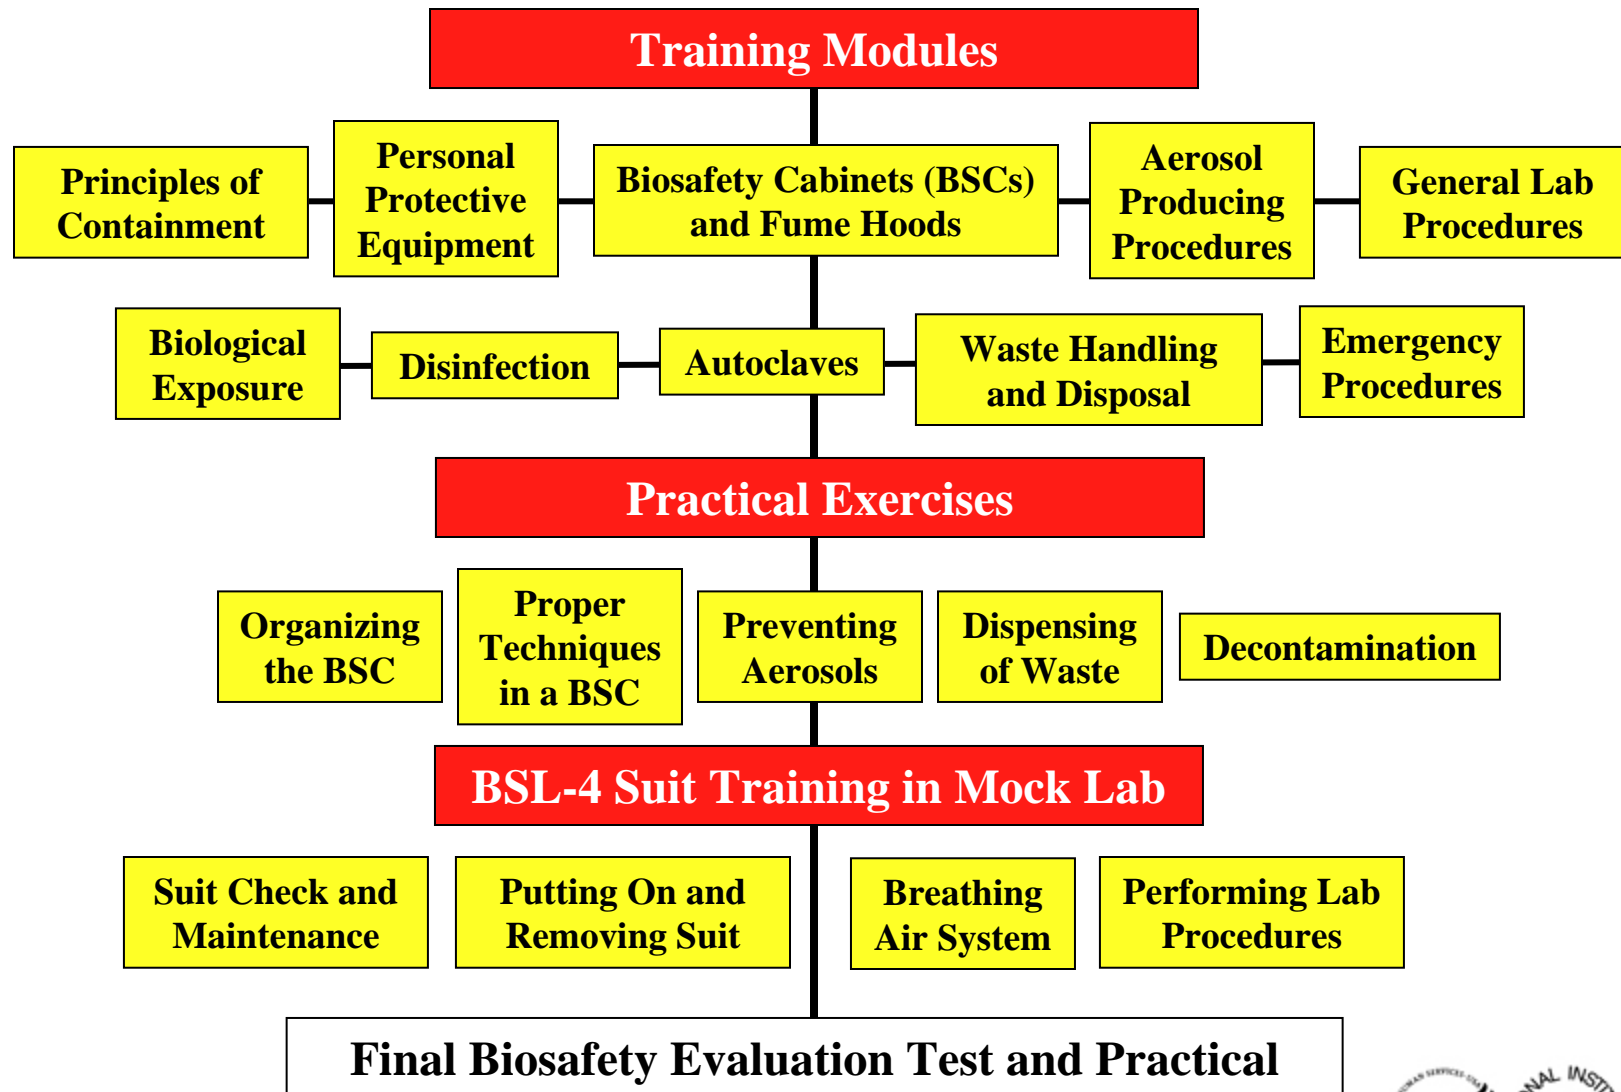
Training Modules

Principles of Containment

Personal Protective Equipment

Biosafety Cabinets (BSCs) and Fume Hoods

Aerosol Producing Procedures

General Lab Procedures

Biological Exposure

Disinfection

Autoclaves

Waste Handling and Disposal

Emergency Procedures

Practical Exercises

Organizing the BSC

Proper Techniques in a BSC

Preventing Aerosols

Dispensing of Waste

Decontamination

BSL-4 Suit Training in Mock Lab

Suit Check and Maintenance

Putting On and Removing Suit

Breathing Air System

Performing Lab Procedures

Final Biosafety Evaluation Test and Practical

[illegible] NAL INST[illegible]